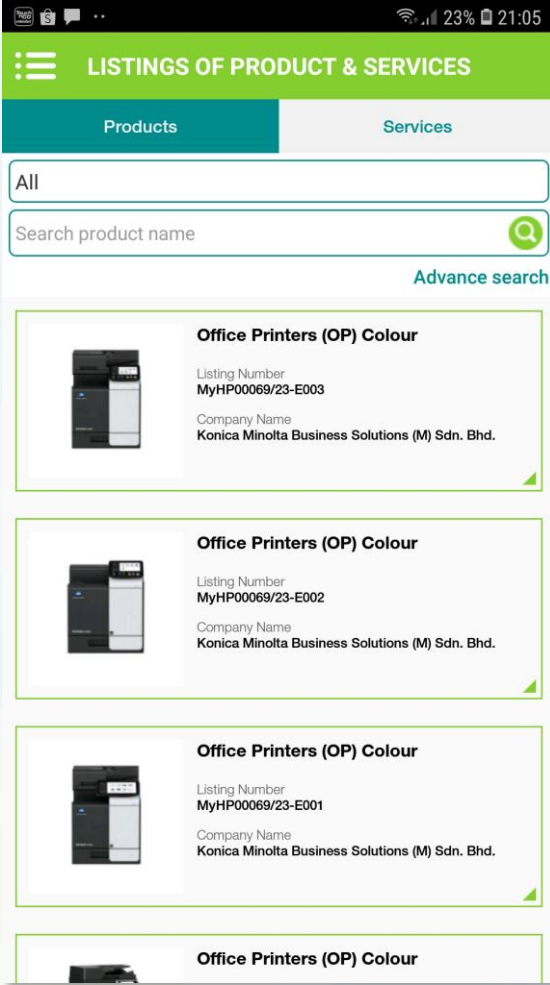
23% 21:05

LISTINGS OF PRODUCT & SERVICES

Products

Services

All

Search product name

Advance search

Office Printers (OP) Colour

Listing Number
MyHP00069/23-E003

Company Name
Konica Minolta Business Solutions (M) Sdn. Bhd.

Office Printers (OP) Colour

Listing Number
MyHP00069/23-E002

Company Name
Konica Minolta Business Solutions (M) Sdn. Bhd.

Office Printers (OP) Colour

Listing Number
MyHP00069/23-E001

Company Name
Konica Minolta Business Solutions (M) Sdn. Bhd.

Office Printers (OP) Colour